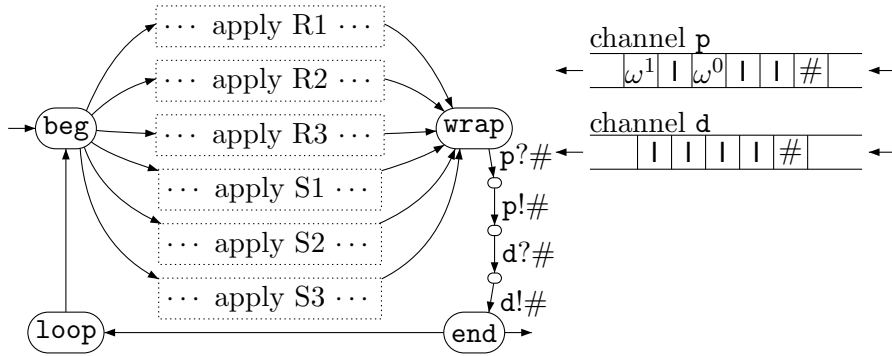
$\cdots$ apply R1 $\cdots$

$\cdots$ apply R2 $\cdots$

beg

$\cdots$ apply R3 $\cdots$

wrap

$\cdots$ apply S1 $\cdots$

$\cdots$ apply S2 $\cdots$

$\cdots$ apply S3 $\cdots$

loop

end

p?#

p!#

d?#

d!#

channel p

| $\omega^1$ | l | $\omega^0$ | l | l | # |
|---|---|---|---|---|---|

channel d

| l | l | l | l | # |
|---|---|---|---|---|